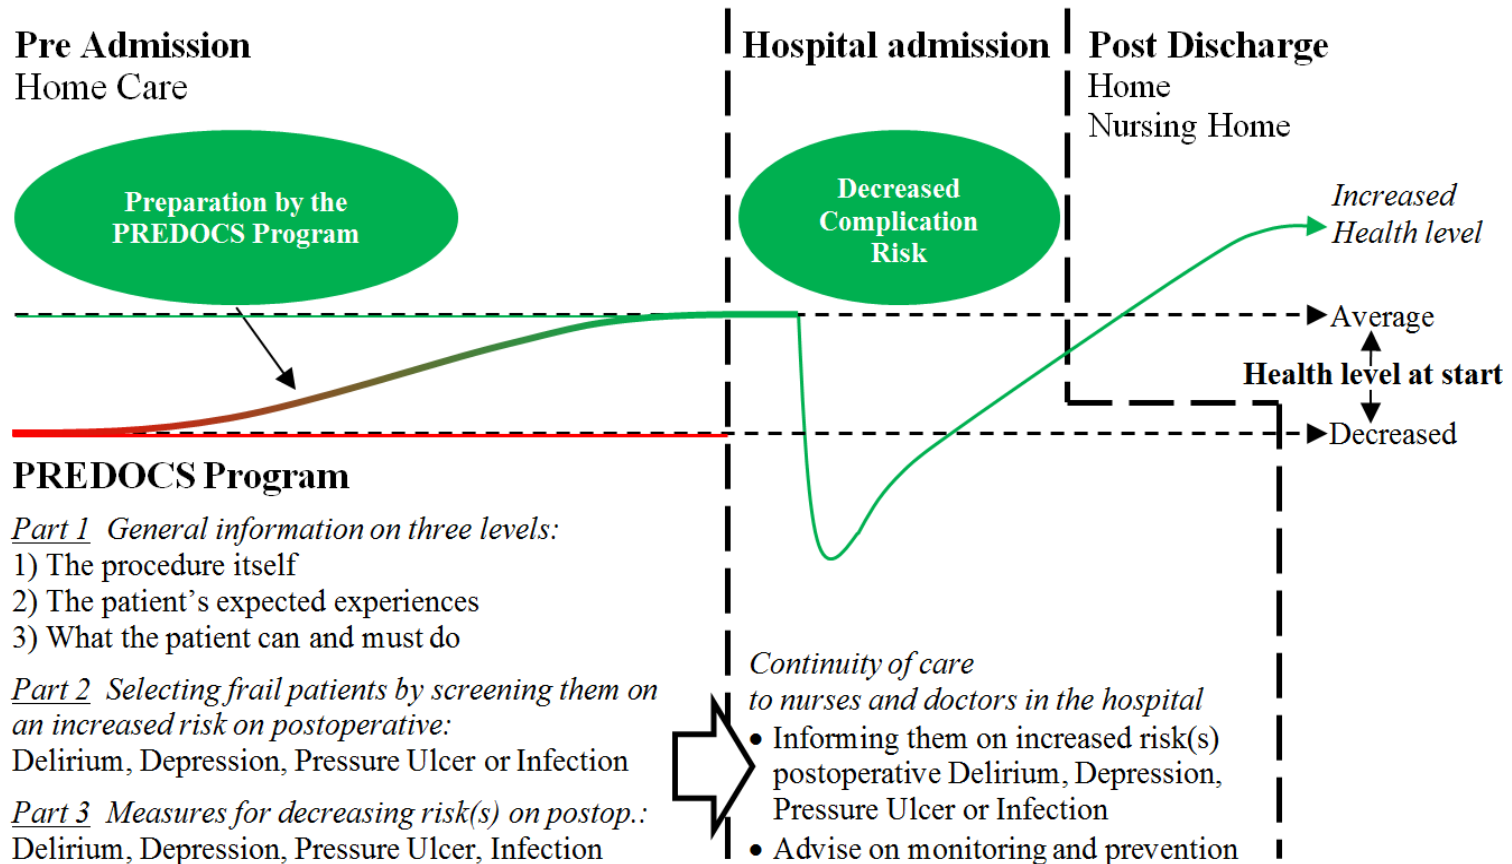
Pre Admission
Home Care

Hospital admission

Post Discharge
Home
Nursing Home

Preparation by the PREDOCS Program

Decreased Complication Risk

Increased Health level

Average

Health level at start

Decreased

PREDOCS Program

Part 1 General information on three levels:
1) The procedure itself
2) The patient's expected experiences
3) What the patient can and must do

Part 2 Selecting frail patients by screening them on an increased risk on postoperative:
Delirium, Depression, Pressure Ulcer or Infection

Part 3 Measures for decreasing risk(s) on postop.:
Delirium, Depression, Pressure Ulcer, Infection

Continuity of care
to nurses and doctors in the hospital
• Informing them on increased risk(s) postoperative Delirium, Depression, Pressure Ulcer or Infection
• Advise on monitoring and prevention